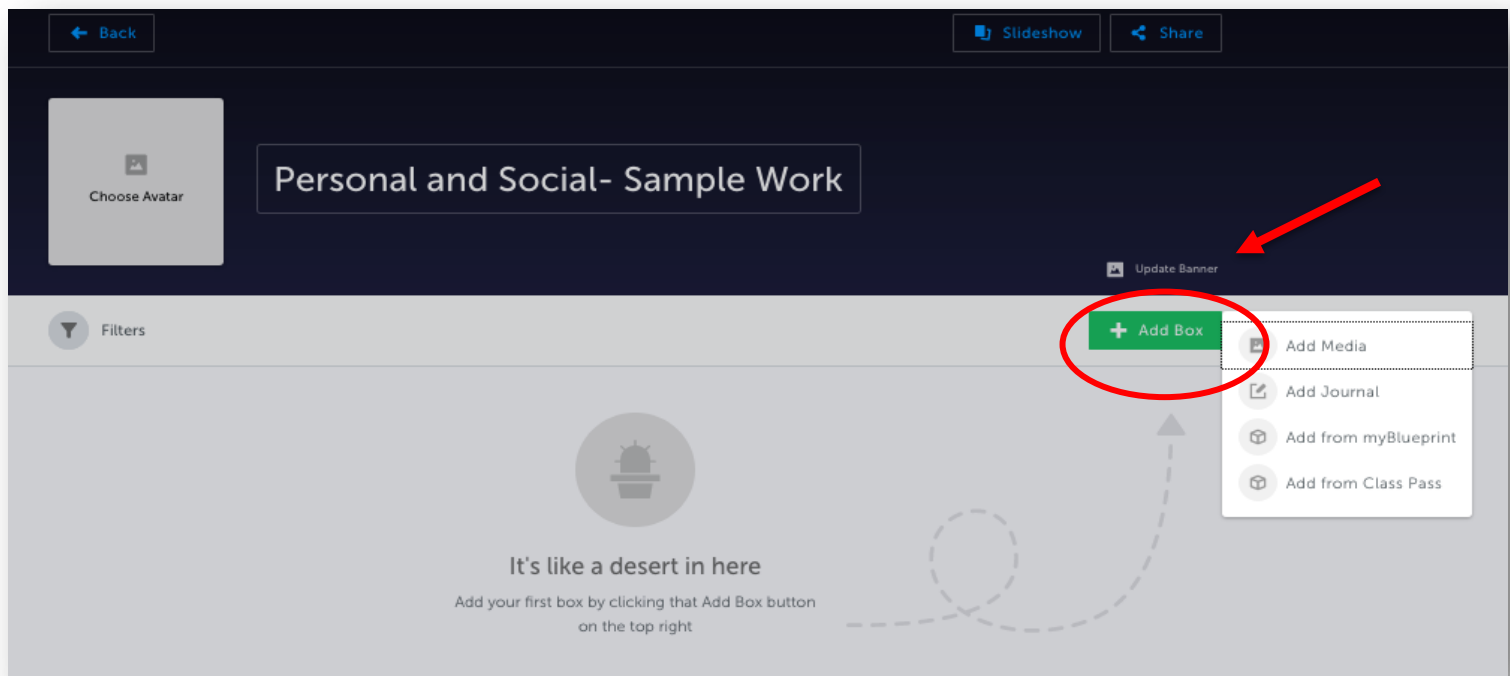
Back

Slideshow

Share

Choose Avatar

Personal and Social- Sample Work

Update Banner

Filters

Add Box

Add Media

Add Journal

Add from myBlueprint

Add from Class Pass

It's like a desert in here

Add your first box by clicking that Add Box button on the top right